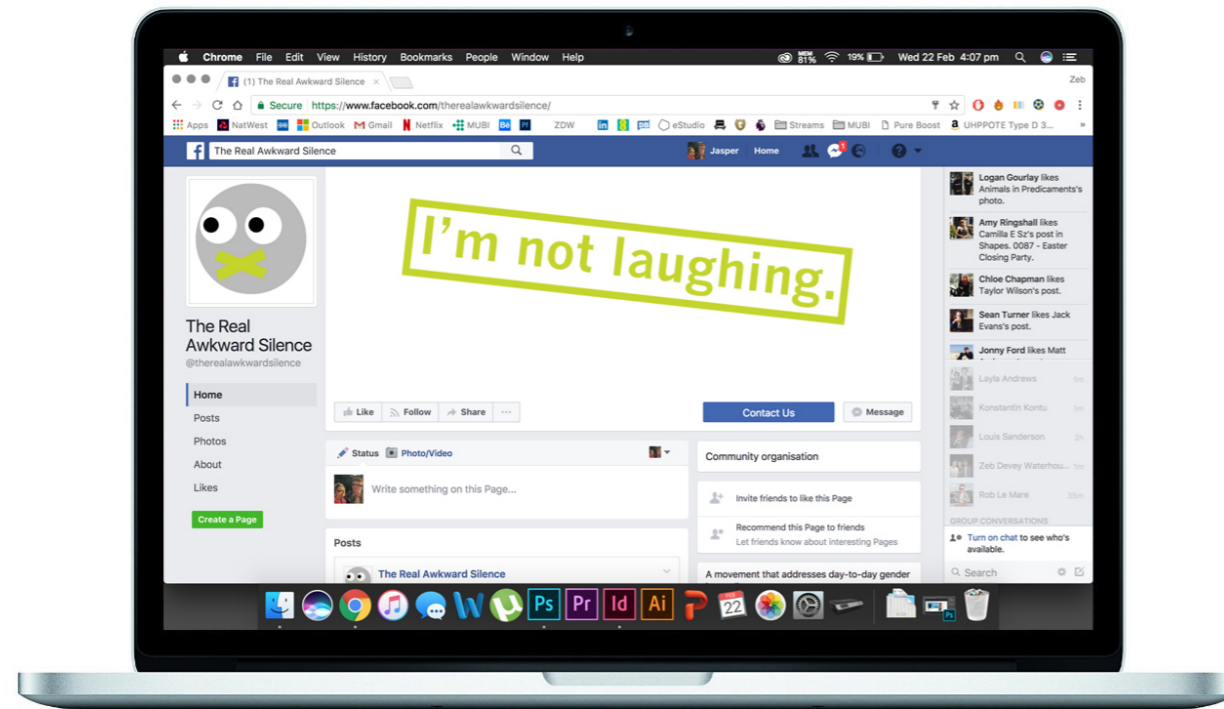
Chrome File Edit View History Bookmarks People Window Help

MEM 81% 19% Wed 22 Feb 4:07 pm

(1) The Real Awkward Silence

Zeb

Secure https://www.facebook.com/therealawkwardsilence/

Apps NatWest Outlook Gmail Netflix MUBI ZDW eStudio Streams MUBI Pure Boost UHPPOTE Type D 3...

The Real Awkward Silence

Jasper Home

I'm not laughing.

The Real Awkward Silence
@therealawkwardsilence

Home
Posts
Photos
About
Likes

Create a Page

Like Follow Share ...

Contact Us Message

Status Photo/Video

Write something on this Page...

Posts

The Real Awkward Silence

Community organisation

Invite friends to like this Page

Recommend this Page to friends
Let friends know about interesting Pages

A movement that addresses day-to-day gender

Logan Gourlay likes Animals in Predicaments's photo.

Amy Ringshall likes Camilla E Sz's post in Shapes. 0087 - Easter Closing Party.

Chloe Chapman likes Taylor Wilson's post.

Sean Turner likes Jack Evans's post.

Jonny Ford likes Matt

Layla Andrews 5m

Konstantin Kontu 1m

Louis Sanderson 2h

Zeb Devey Waterhou... 1m

Rob Le Mare 35m

GROUP CONVERSATIONS

Turn on chat to see who's available.

Search

FEB 22